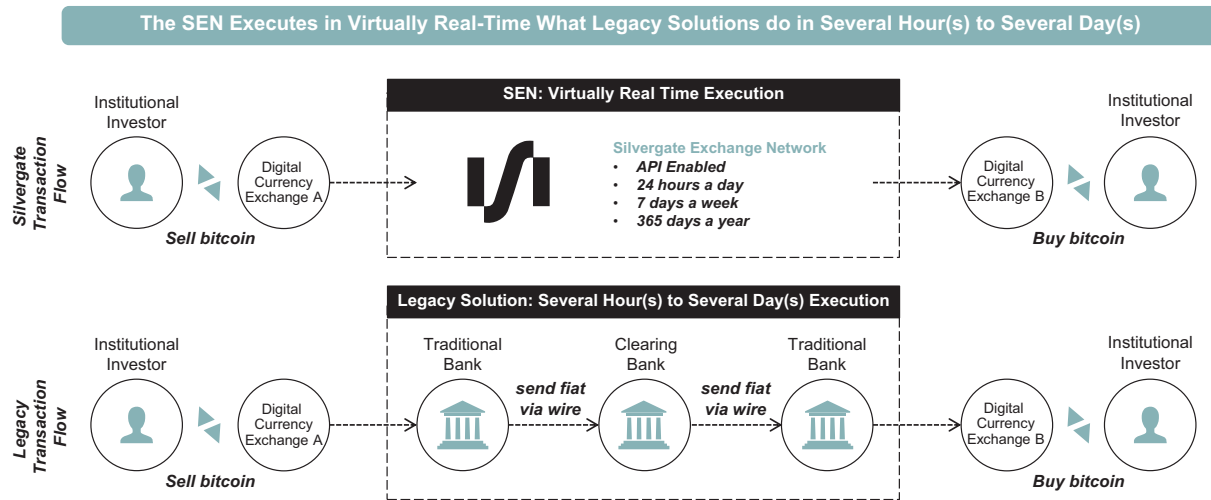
The SEN Executes in Virtually Real-Time What Legacy Solutions do in Several Hour(s) to Several Day(s)

Silvergate Transaction Flow

Institutional Investor

Digital Currency Exchange A

Sell bitcoin

SEN: Virtually Real Time Execution

Silvergate Exchange Network
• API Enabled
• 24 hours a day
• 7 days a week
• 365 days a year

Digital Currency Exchange B

Institutional Investor

Buy bitcoin

Legacy Transaction Flow

Institutional Investor

Digital Currency Exchange A

Sell bitcoin

Legacy Solution: Several Hour(s) to Several Day(s) Execution

Traditional Bank

send fiat via wire

Clearing Bank

send fiat via wire

Traditional Bank

Digital Currency Exchange B

Institutional Investor

Buy bitcoin